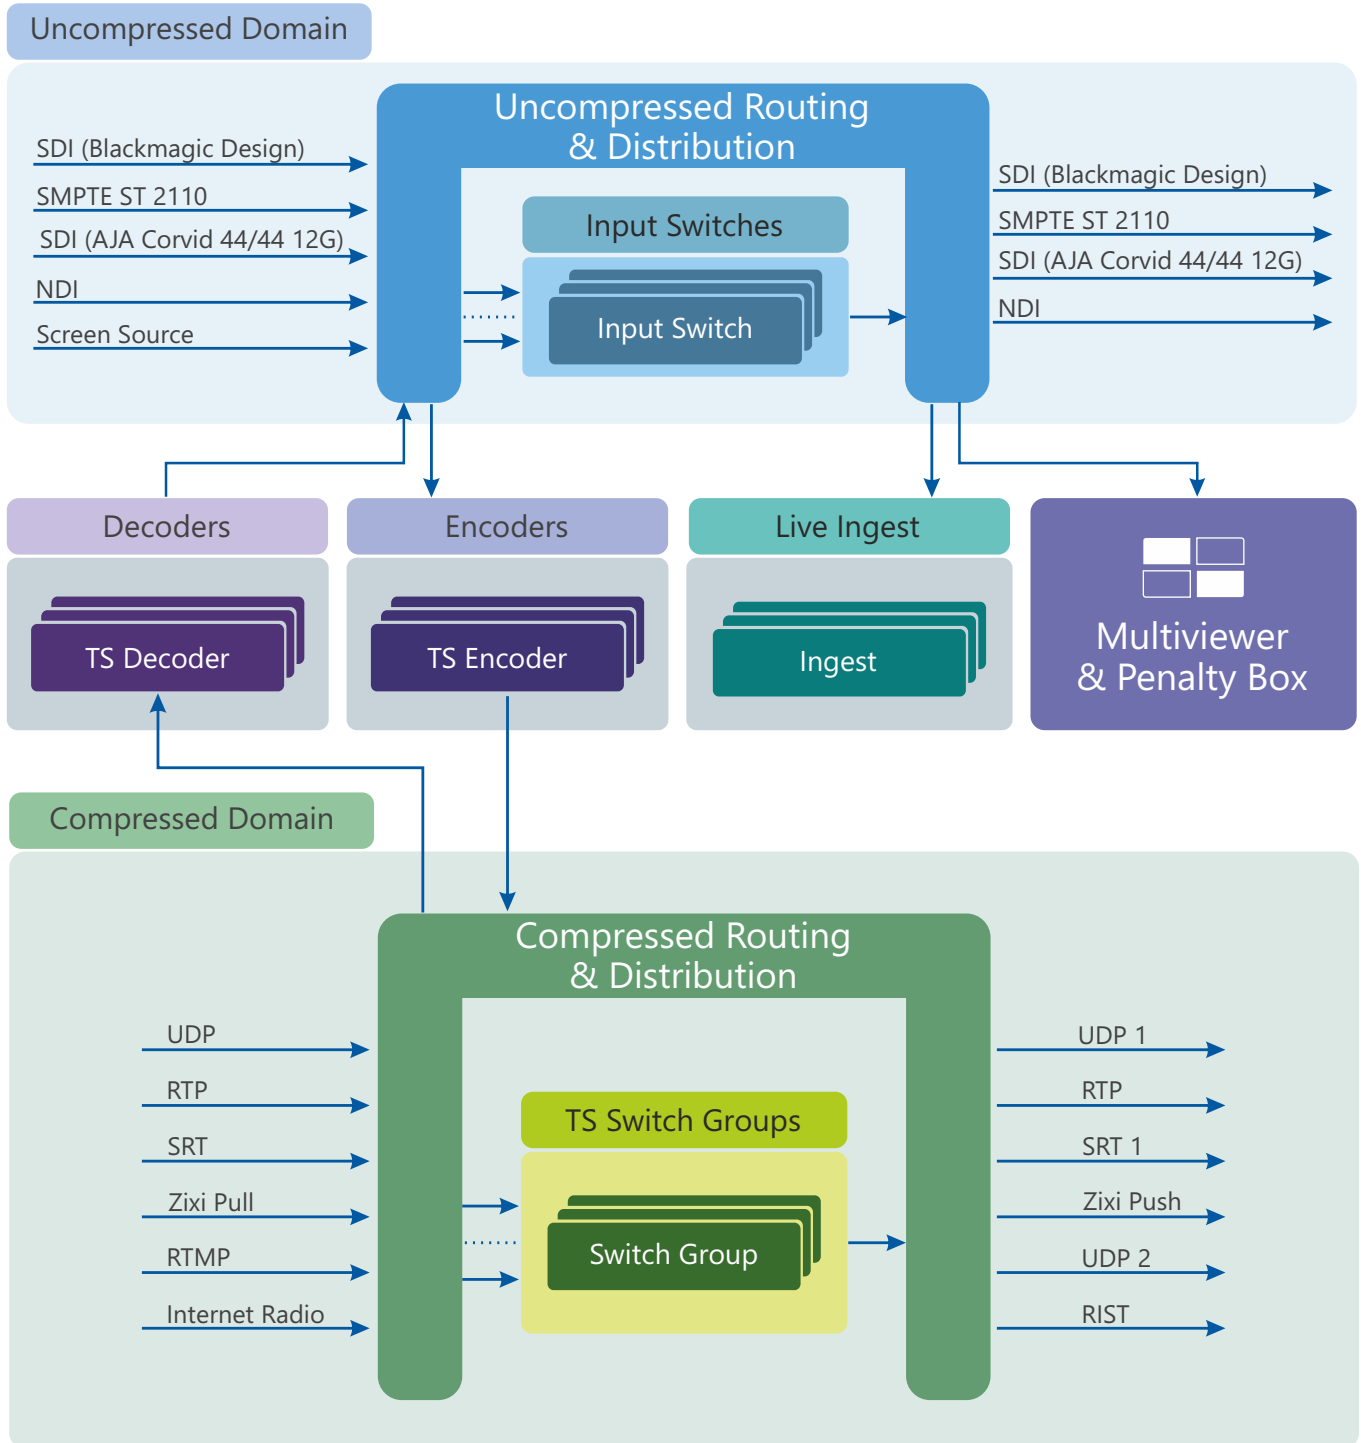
Uncompressed Domain

Uncompressed Routing & Distribution

SDI (Blackmagic Design)
SMPTE ST 2110
SDI (AJA Corvid 44/44 12G)
NDI
Screen Source

Input Switches
Input Switch

SDI (Blackmagic Design)
SMPTE ST 2110
SDI (AJA Corvid 44/44 12G)
NDI

Decoders
TS Decoder

Encoders
TS Encoder

Live Ingest
Ingest

Multiviewer & Penalty Box

Compressed Domain

Compressed Routing & Distribution

UDP
RTP
SRT
Zixi Pull
RTMP
Internet Radio

TS Switch Groups
Switch Group

UDP 1
RTP
SRT 1
Zixi Push
UDP 2
RIST